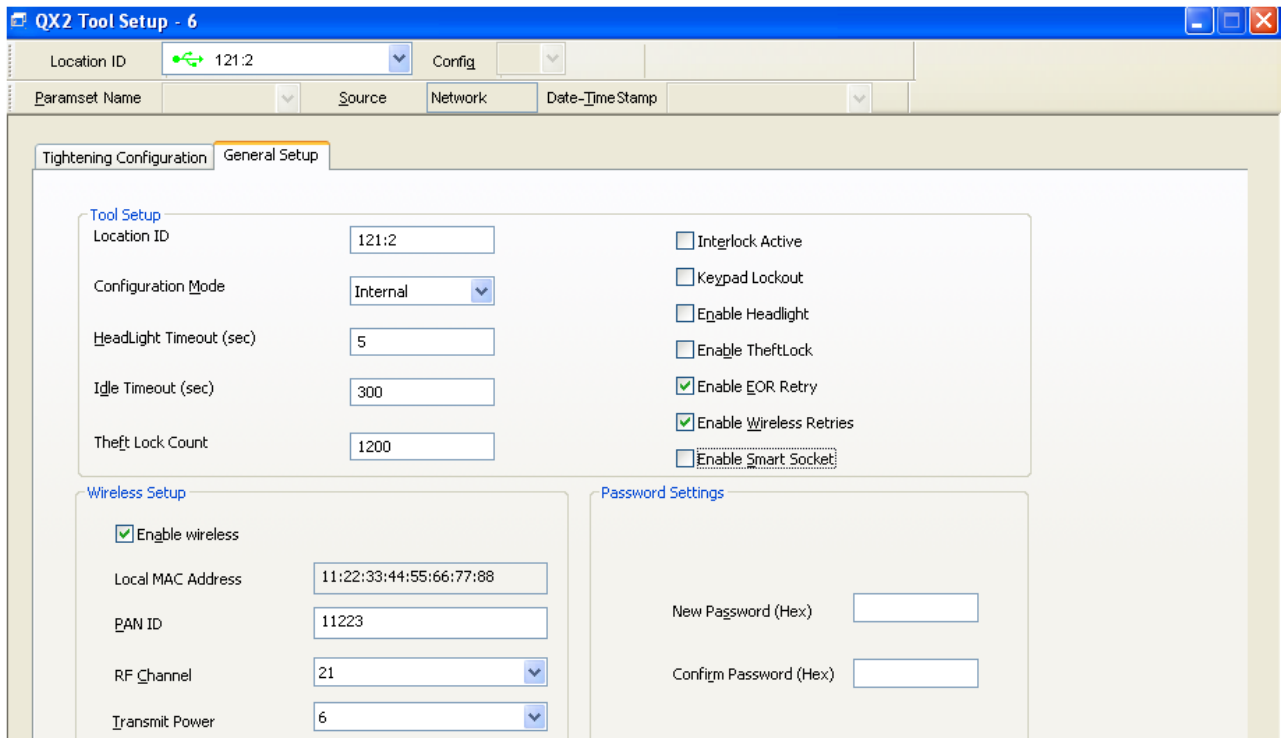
QX2 Tool Setup - 6

Location ID 121:2 Config

Paramset Name Source Network Date-TimeStamp

Tightening Configuration General Setup

Tool Setup

Location ID 121:2

Configuration Mode Internal

HeadLight Timeout (sec) 5

Idle Timeout (sec) 300

Theft Lock Count 1200

Interlock Active

Keypad Lockout

Enable Headlight

Enable TheftLock

Enable EOR Retry

Enable Wireless Retries

Enable Smart Socket

Wireless Setup

Enable wireless

Local MAC Address 11:22:33:44:55:66:77:88

PAN ID 11223

RF Channel 21

Transmit Power 6

Password Settings

New Password (Hex)

Confirm Password (Hex)